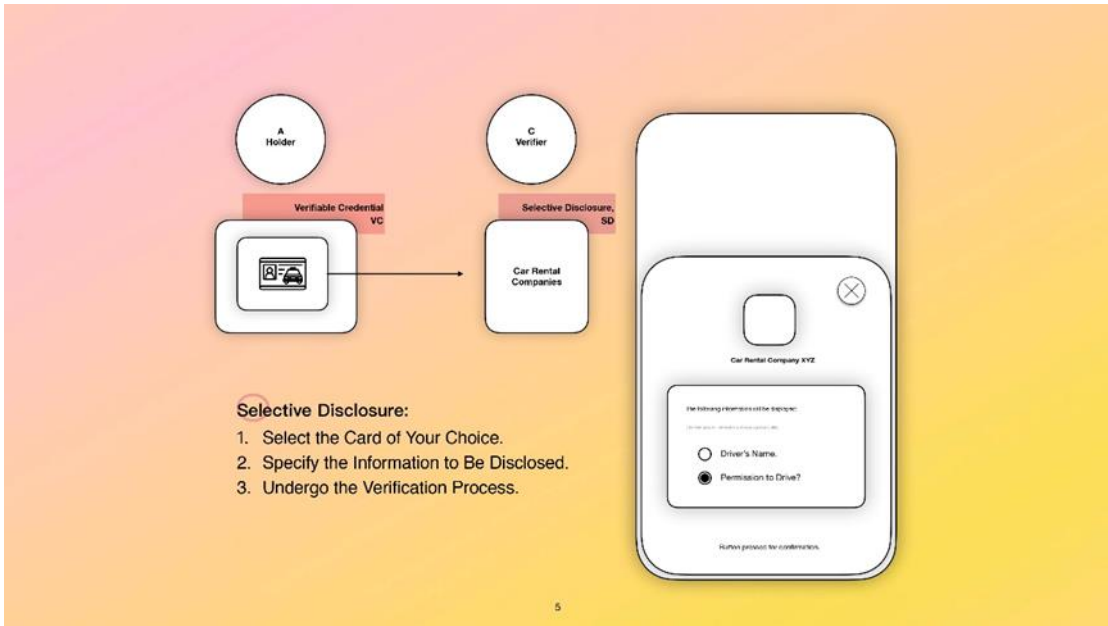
A
Holder

Verifiable Credential
VC

C
Verifier

Selective Disclosure,
SD

Car Rental Companies

Car Rental Company XYZ

The following information will be displayed:

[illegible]

Driver's Name.

Permission to Drive?

Button pressed for confirmation.

Selective Disclosure:

1. Select the Card of Your Choice.
2. Specify the Information to Be Disclosed.
3. Undergo the Verification Process.

5